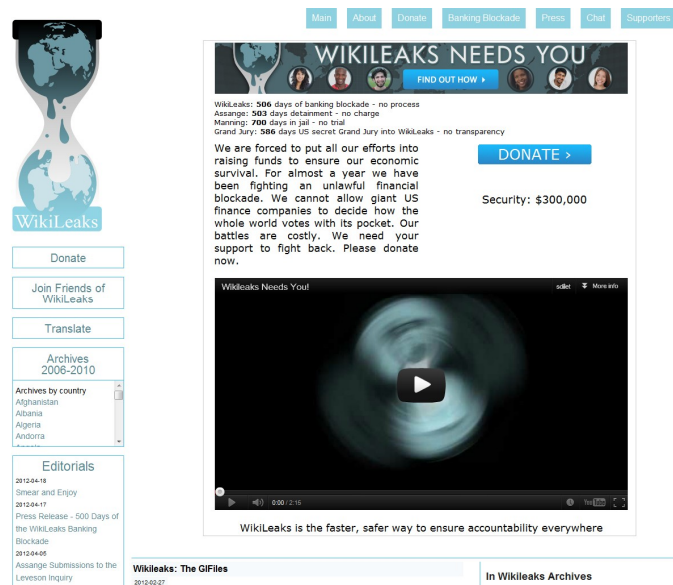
Main About Donate Banking Blockade Press Chat Supporters

WikiLeaks

WIKILEAKS NEEDS YOU

FIND OUT HOW ›

WikiLeaks: **506** days of banking blockade - no process
Assange: **503** days detainment - no charge
Manning: **700** days in jail - no trial
Grand Jury: **586** days US secret Grand Jury into WikiLeaks - no transparency

We are forced to put all our efforts into raising funds to ensure our economic survival. For almost a year we have been fighting an unlawful financial blockade. We cannot allow giant US finance companies to decide how the whole world votes with its pocket. Our battles are costly. We need your support to fight back. Please donate now.

DONATE ›

Security: $300,000

Wikileaks Needs You!

More info

0:00 / 2:15

WikiLeaks is the faster, safer way to ensure accountability everywhere

Donate

Join Friends of WikiLeaks

Translate

Archives 2006-2010

Archives by country
Afghanistan
Albania
Algeria
Andorra

Editorials

2012-04-18
Smear and Enjoy
2012-04-17
Press Release - 500 Days of the WikiLeaks Banking Blockade
2012-04-05
Assange Submissions to the Leveson Inquiry

Wikileaks: The GIFiles
2012-02-27

In Wikileaks Archives